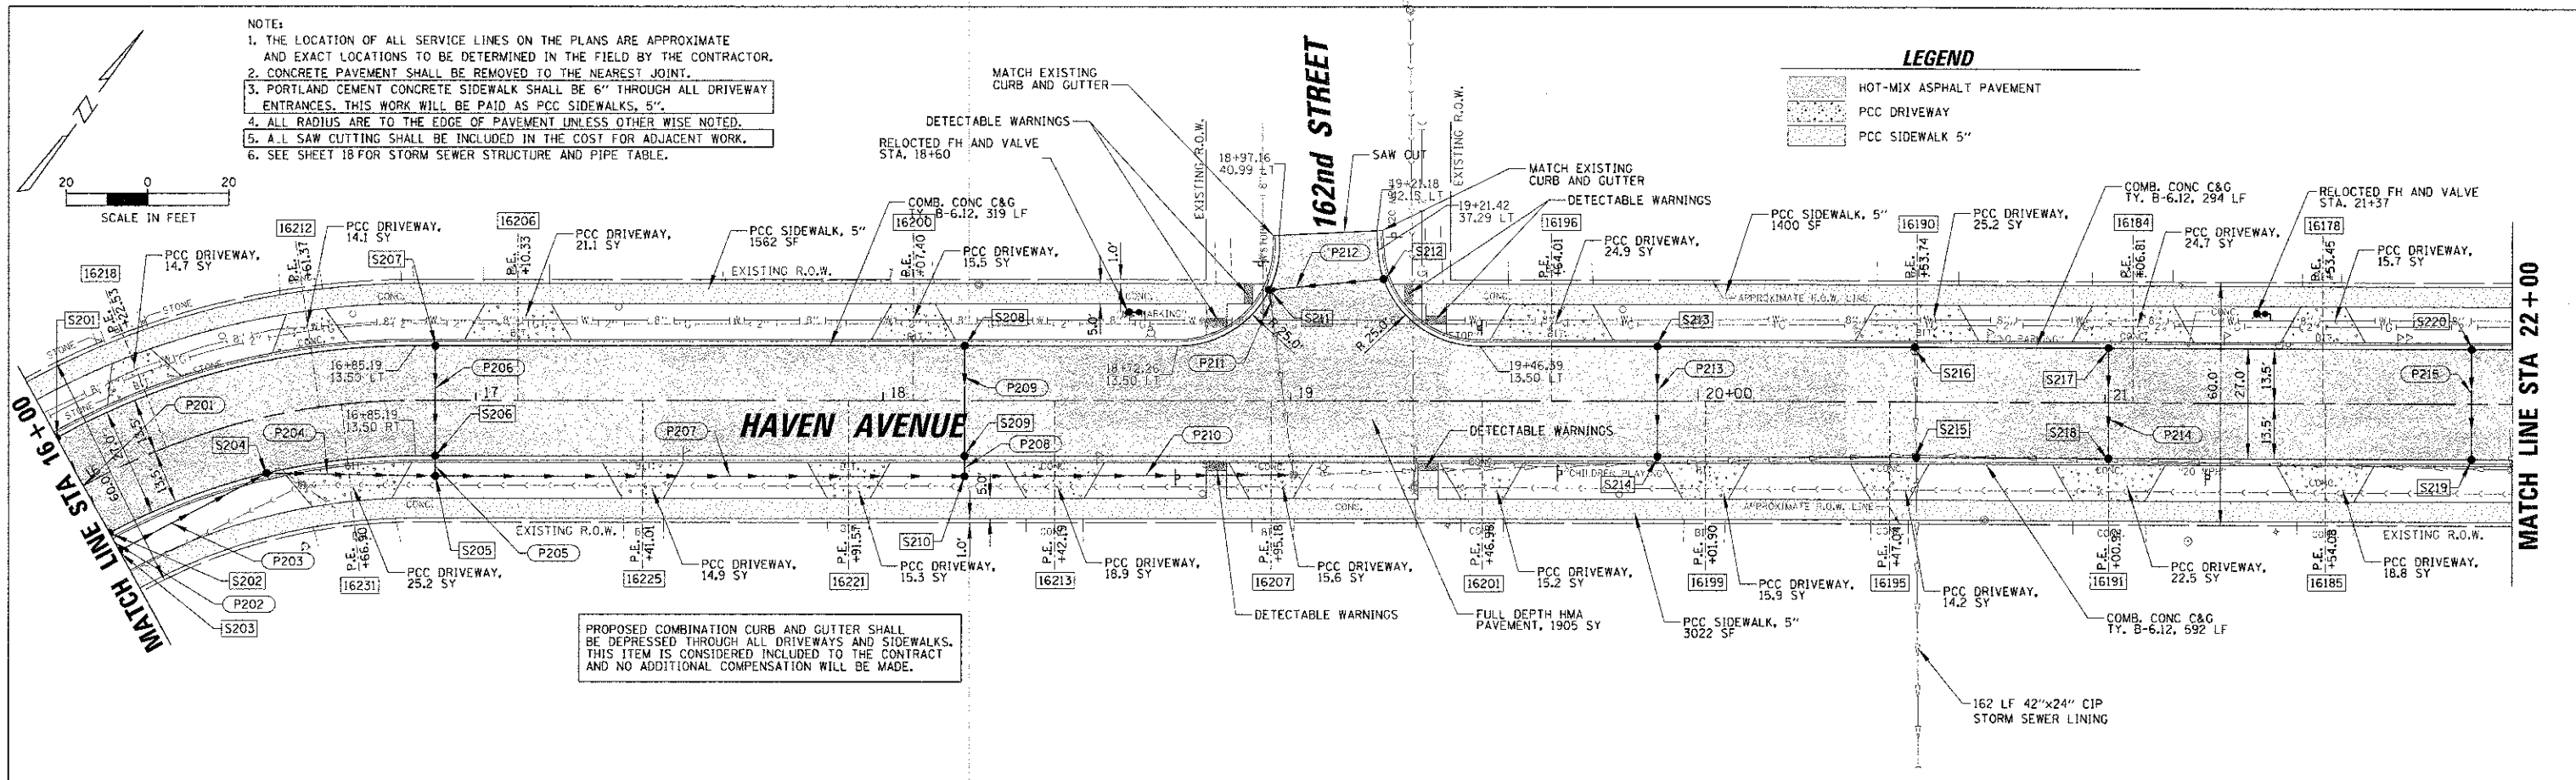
NOTE:
1. THE LOCATION OF ALL SERVICE LINES ON THE PLANS ARE APPROXIMATE AND EXACT LOCATIONS TO BE DETERMINED IN THE FIELD BY THE CONTRACTOR.
2. CONCRETE PAVEMENT SHALL BE REMOVED TO THE NEAREST JOINT.
3. PORTLAND CEMENT CONCRETE SIDEWALK SHALL BE 6" THROUGH ALL DRIVEWAY ENTRANCES. THIS WORK WILL BE PAID AS PCC SIDEWALKS, 5".
4. ALL RADIUS ARE TO THE EDGE OF PAVEMENT UNLESS OTHER WISE NOTED.
5. ALL SAW CUTTING SHALL BE INCLUDED IN THE COST FOR ADJACENT WORK.
6. SEE SHEET 18 FOR STORM SEWER STRUCTURE AND PIPE TABLE.

N

20 0 20
SCALE IN FEET

LEGEND
HOT-MIX ASPHALT PAVEMENT
PCC DRIVEWAY
PCC SIDEWALK 5"

MATCH EXISTING CURB AND GUTTER
DETECTABLE WARNINGS
RELOCTED FH AND VALVE STA. 18+60
COMB. CONC C&G TY. B-6.12, 319 LF
PCC SIDEWALK, 5" 1562 SF
EXISTING R.O.W.
18+97.16 40.99 LT
162nd STREET
SAW CUT
EXISTING R.O.W.
19+21.18 32.15 LT
19+21.42 37.29 LT
MATCH EXISTING CURB AND GUTTER
DETECTABLE WARNINGS
PCC SIDEWALK, 5" 1400 SF
COMB. CONC C&G TY. B-6.12, 294 LF
RELOCTED FH AND VALVE STA. 21+37

16212 PCC DRIVEWAY, 14.1 SY P.E. +61.37
16206 PCC DRIVEWAY, 21.1 SY P.E. +10.33
16200 P.E. +07.40 PCC DRIVEWAY, 15.5 SY
16218 PCC DRIVEWAY, 14.7 SY P.E. +22.53
16196 P.E. +64.01 PCC DRIVEWAY, 24.9 SY
16190 P.E. +53.74 PCC DRIVEWAY, 25.2 SY
16184 P.E. +06.81 PCC DRIVEWAY, 24.7 SY
16178 P.E. +53.45 PCC DRIVEWAY, 15.7 SY

S201 S207 S208 S211 S212 S213 S220 S216 S217 S218 S215 S219 S214 S209 S210 S206 S204 S205 S202 S203
P201 P202 P203 P204 P205 P206 P207 P208 P209 P210 P211 P212 P213 P214 P215
16+85.19 13.50 LT
16+85.19 13.50 RT
18+72.26 13.50 LT
19+46.59 13.50 LT
R 25.0'
R 25.0'
HAVEN AVENUE
17 18 19 20+00 21
60.0' 27.0' 13.5' 13.5'
1.0' 5.0'
DETECTABLE WARNINGS
STONE CONC. BIT. NO PARKING CHILDREN PLAYING APPROXIMATE R.O.W. LINE STOP

MATCH LINE STA 16+00
MATCH LINE STA 22+00

EXISTING R.O.W.
16231 P.E. +66.90 PCC DRIVEWAY, 25.2 SY
16225 P.E. +41.01 PCC DRIVEWAY, 14.9 SY
16221 P.E. +91.57 PCC DRIVEWAY, 15.3 SY
16213 P.E. +42.19 PCC DRIVEWAY, 18.9 SY
16207 P.E. +95.18 PCC DRIVEWAY, 15.6 SY
16201 P.E. +46.98 PCC DRIVEWAY, 15.2 SY
16199 P.E. +01.90 PCC DRIVEWAY, 15.9 SY
16195 P.E. +47.04 PCC DRIVEWAY, 14.2 SY
16191 P.E. +00.92 PCC DRIVEWAY, 22.5 SY
16185 P.E. +54.08 PCC DRIVEWAY, 18.8 SY
DETECTABLE WARNINGS
FULL DEPTH HMA PAVEMENT, 1905 SY
PCC SIDEWALK, 5" 3022 SF
COMB. CONC C&G TY. B-6.12, 592 LF

PROPOSED COMBINATION CURB AND GUTTER SHALL BE DEPRESSED THROUGH ALL DRIVEWAYS AND SIDEWALKS. THIS ITEM IS CONSIDERED INCLUDED TO THE CONTRACT AND NO ADDITIONAL COMPENSATION WILL BE MADE.

162 LF 42"x24" CIP STORM SEWER LINING